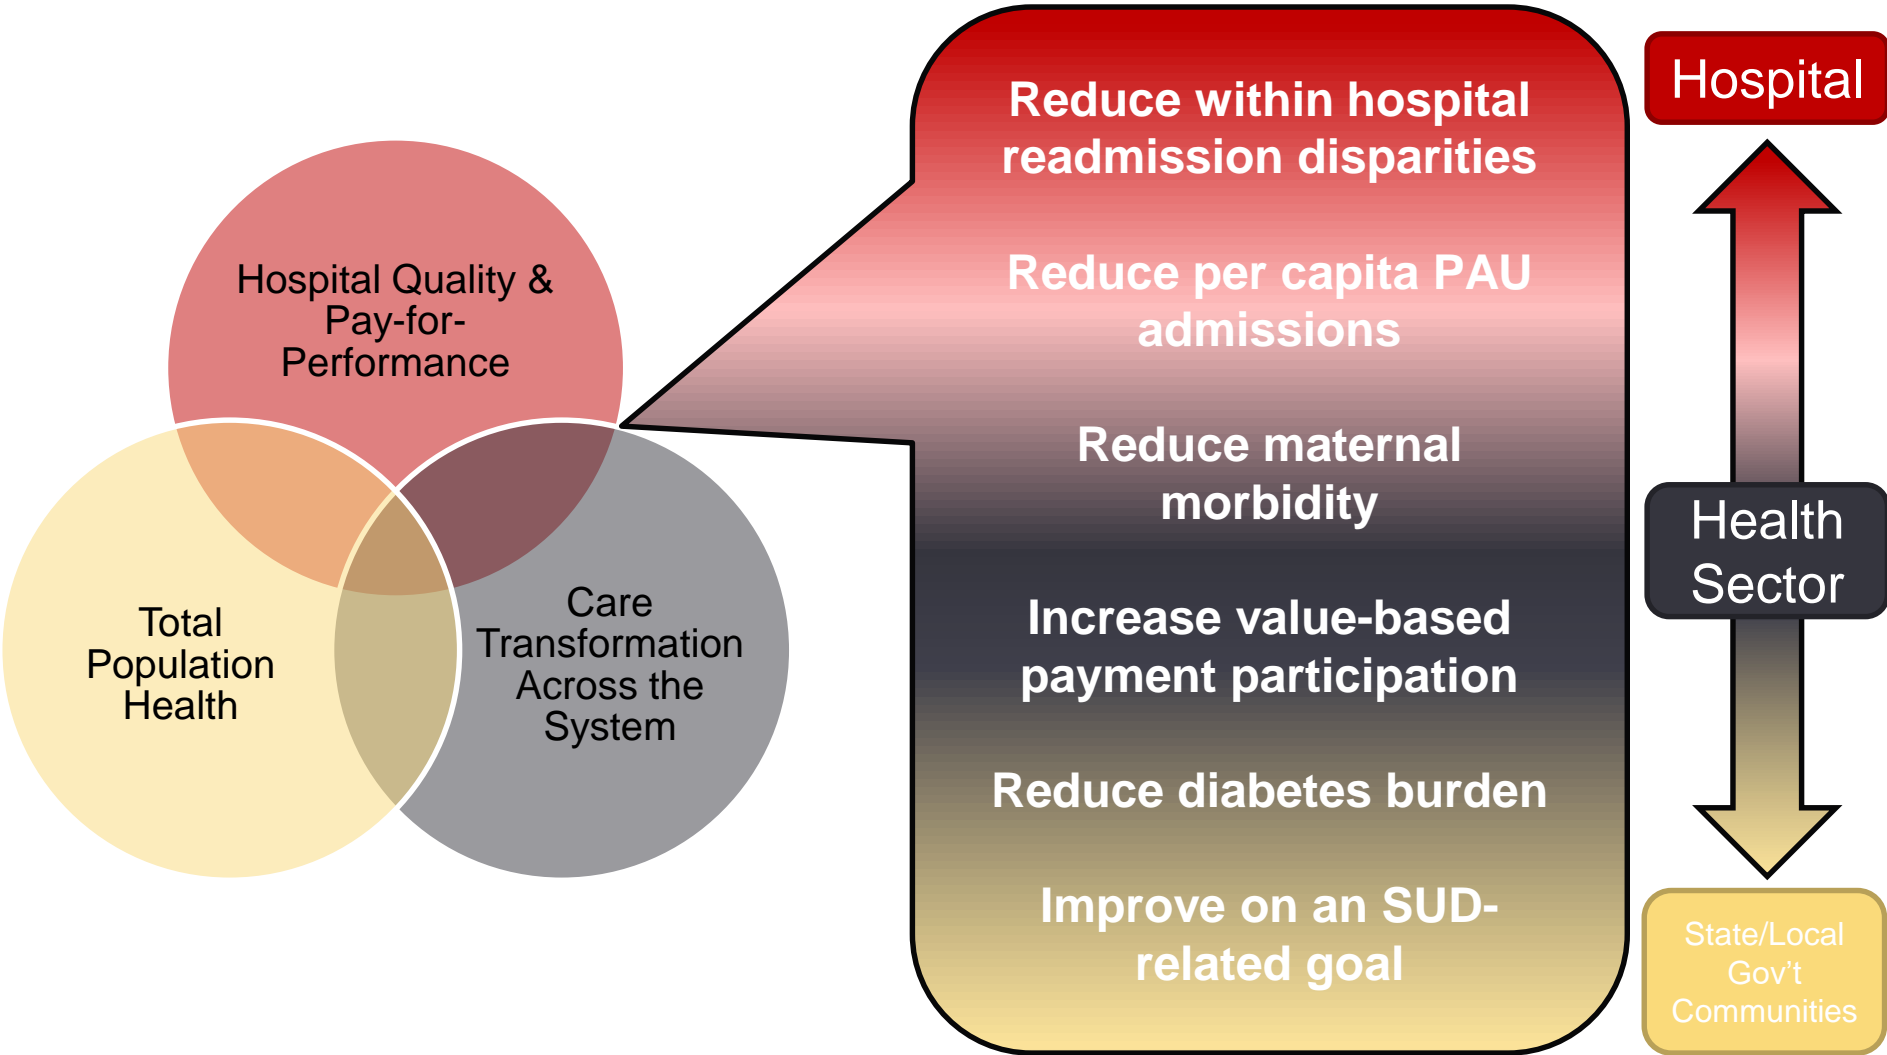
Hospital Quality & Pay-for-Performance

Total Population Health

Care Transformation Across the System

Reduce within hospital readmission disparities

Reduce per capita PAU admissions

Reduce maternal morbidity

Increase value-based payment participation

Reduce diabetes burden

Improve on an SUD-related goal

Hospital

Health Sector

State/Local Gov't Communities